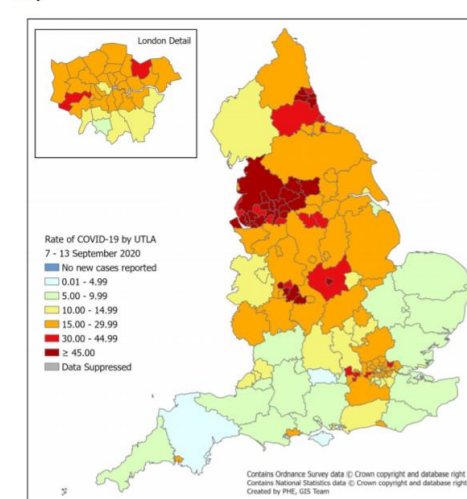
London Detail

Rate of COVID-19 by UTLA
7 - 13 September 2020

No new cases reported
0.01 - 4.99
5.00 - 9.99
10.00 - 14.99
15.00 - 29.99
30.00 - 44.99
≥ 45.00
Data Suppressed

Contains Ordnance Survey data © Crown copyright and database right
Contains National Statistics data © Crown copyright and database right
Created by PHE_GIS Team